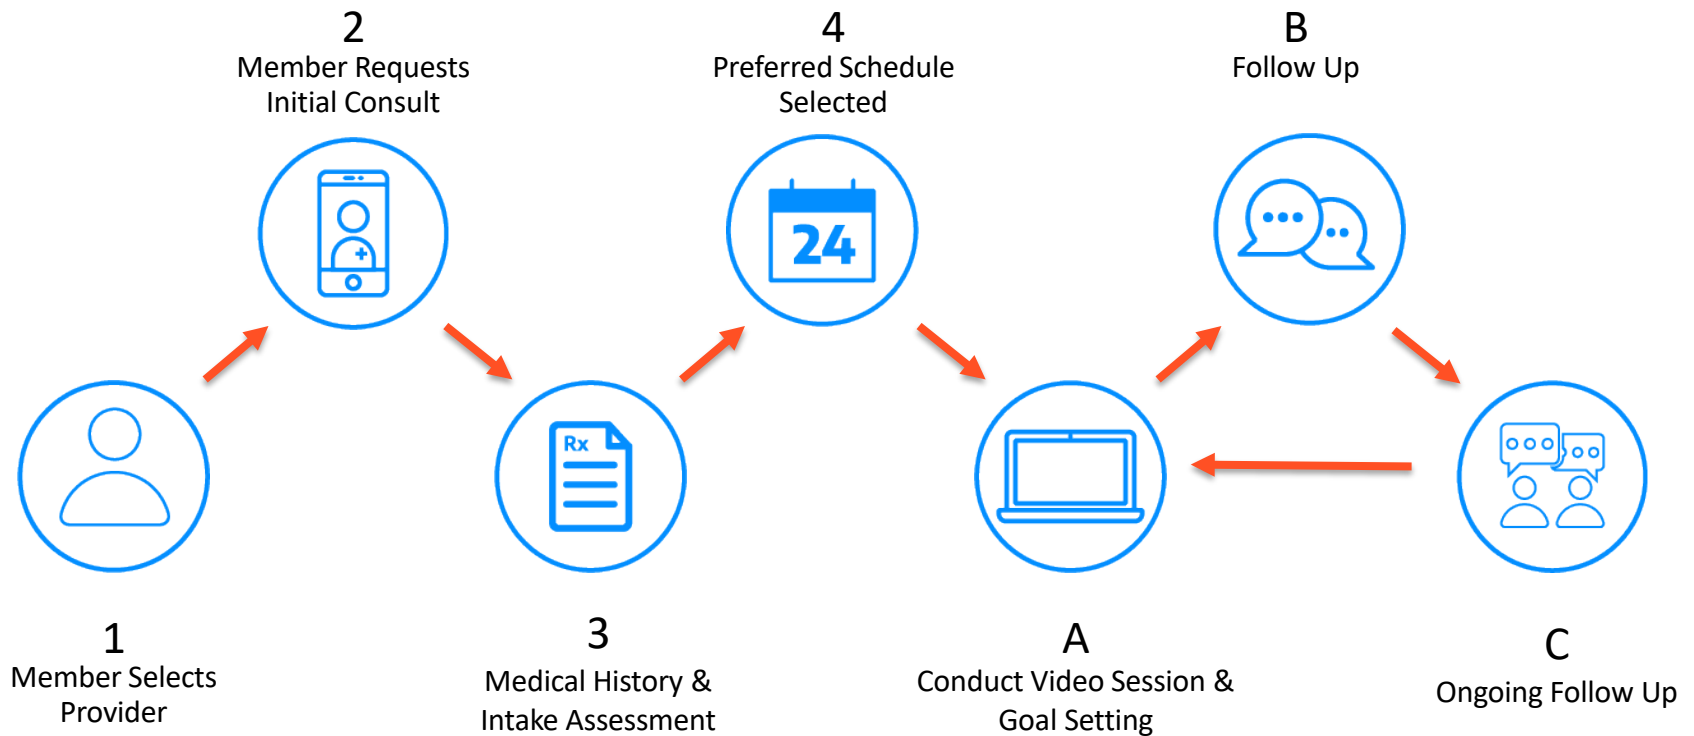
2
Member Requests Initial Consult

4
Preferred Schedule Selected

B
Follow Up

24

Rx

1
Member Selects Provider

3
Medical History & Intake Assessment

A
Conduct Video Session & Goal Setting

C
Ongoing Follow Up